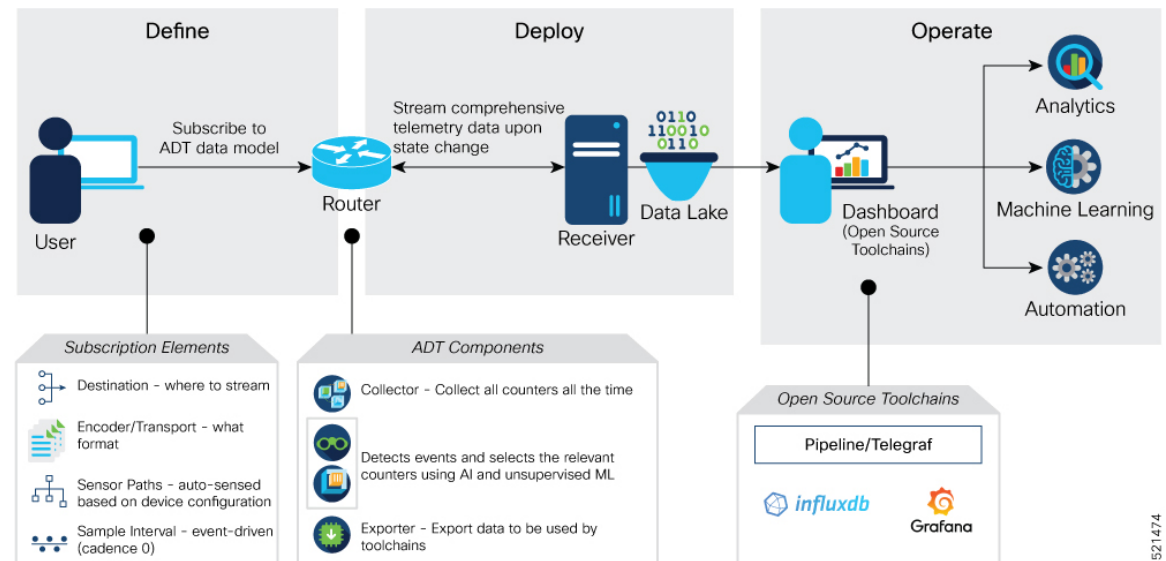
Define

Deploy

Operate

User

Subscribe to ADT data model

Router

Stream comprehensive telemetry data upon state change

0110
110010
0110

Receiver

Data Lake

Dashboard
(Open Source Toolchains)

Analytics

Machine Learning

Automation

Subscription Elements

Destination - where to stream

Encoder/Transport - what format

Sensor Paths - auto-sensed based on device configuration

Sample Interval - event-driven (cadence 0)

ADT Components

Collector - Collect all counters all the time

Detects events and selects the relevant counters using AI and unsupervised ML

Exporter - Export data to be used by toolchains

Open Source Toolchains

Pipeline/Telegraf

influxdb

Grafana

521474